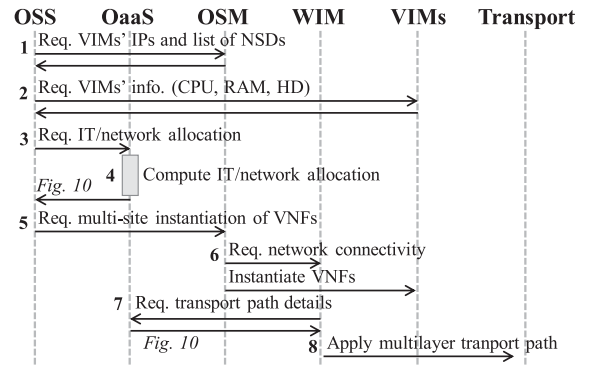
OSS OaaS OSM WIM VIMs Transport

1 Req. VIMs' IPs and list of NSDs

2 Req. VIMs' info. (CPU, RAM, HD)

3 Req. IT/network allocation

4 Compute IT/network allocation

Fig. 10

5 Req. multi-site instantiation of VNFs

6 Req. network connectivity

Instantiate VNFs

7 Req. transport path details

Fig. 10

8 Apply multilayer tranport path